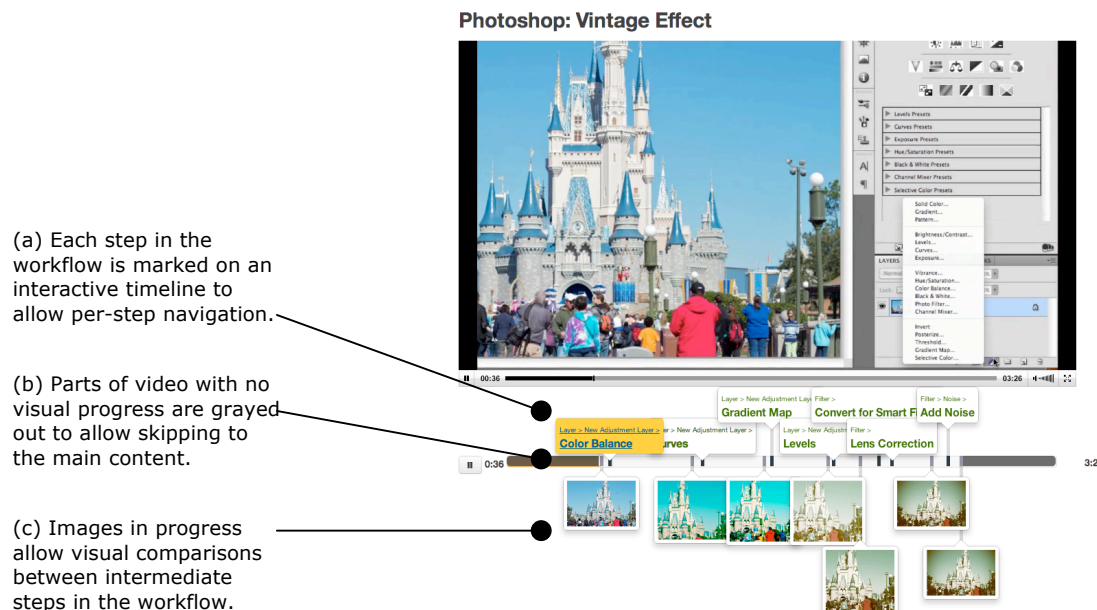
Photoshop: Vintage Effect

(a) Each step in the workflow is marked on an interactive timeline to allow per-step navigation.

(b) Parts of video with no visual progress are grayed out to allow skipping to the main content.

(c) Images in progress allow visual comparisons between intermediate steps in the workflow.

Levels Presets
Curves Presets
Exposure Presets
Hue/Saturation Presets
Black & White Presets
Channel Mixer Presets
Selective Color Presets

Solid Color...
Gradient...
Pattern...
Brightness/Contrast...
Levels...
Curves...
Exposure...
Vibrance...
Hue/Saturation...
Color Balance...
Black & White...
Photo Filter...
Channel Mixer...
Invert
Posterize...
Threshold...
Gradient Map...
Selective Color...

LAYERS

00:36 03:26

Layer > New Adjustment Layer >
Gradient Map
Filter >
Convert for Smart F
Filter > Noise >
Add Noise
Layer > New Adjustment Layer >
Color Balance
Layer > New Adjustment Layer >
urves
Layer > New Adjustm
Levels
Filter >
Lens Correction

0:36
3:2